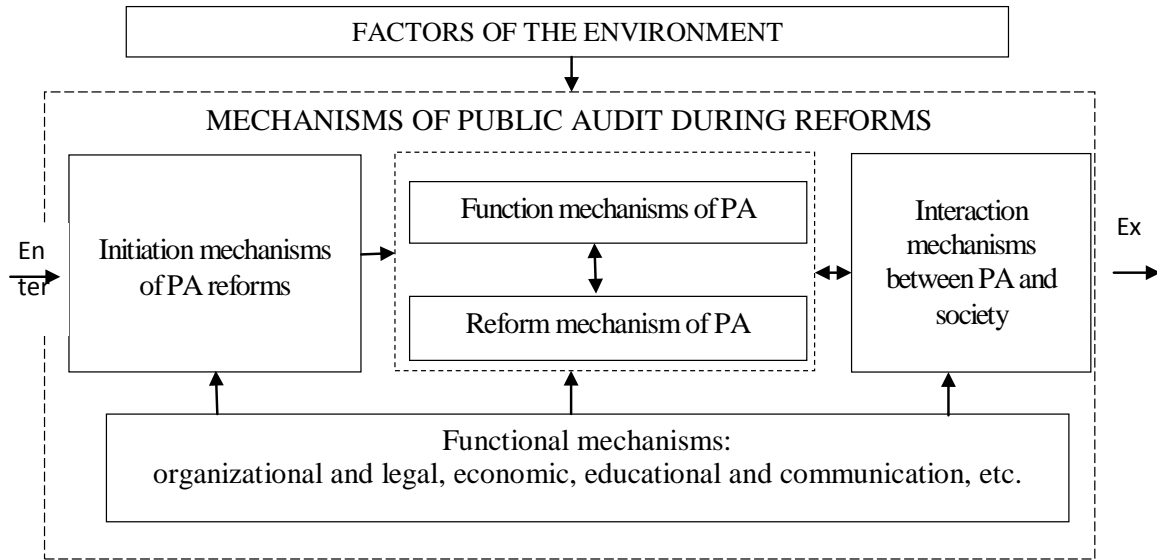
FACTORS OF THE ENVIRONMENT

MECHANISMS OF PUBLIC AUDIT DURING REFORMS

En ter

Initiation mechanisms of PA reforms

Function mechanisms of PA

Reform mechanism of PA

Interaction mechanisms between PA and society

Ex

Functional mechanisms: organizational and legal, economic, educational and communication, etc.